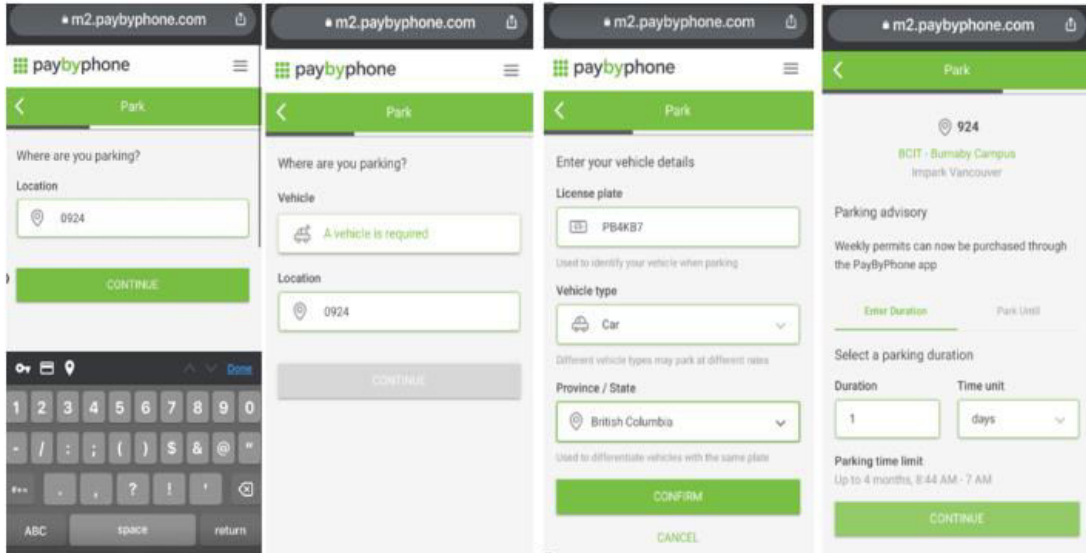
m2.paybyphone.com

paybyphone

Park

Where are you parking?

Location

0924

CONTINUE

Done

1 2 3 4 5 6 7 8 9 0

- / : ; ( ) $ & @ "

#+= . , ? ! '

ABC space return

m2.paybyphone.com

paybyphone

Park

Where are you parking?

Vehicle

A vehicle is required

Location

0924

CONTINUE

m2.paybyphone.com

paybyphone

Park

Enter your vehicle details

License plate

PB4KB7

Used to identify your vehicle when parking

Vehicle type

Car

Different vehicle types may park at different rates

Province / State

British Columbia

Used to differentiate vehicles with the same plate

CONFIRM

CANCEL

m2.paybyphone.com

Park

924

BCIT - Burnaby Campus

Impark Vancouver

Parking advisory

Weekly permits can now be purchased through the PayByPhone app

Enter Duration

Park Until

Select a parking duration

Duration

1

Time unit

days

Parking time limit

Up to 4 months, 8:44 AM - 7 AM

CONTINUE